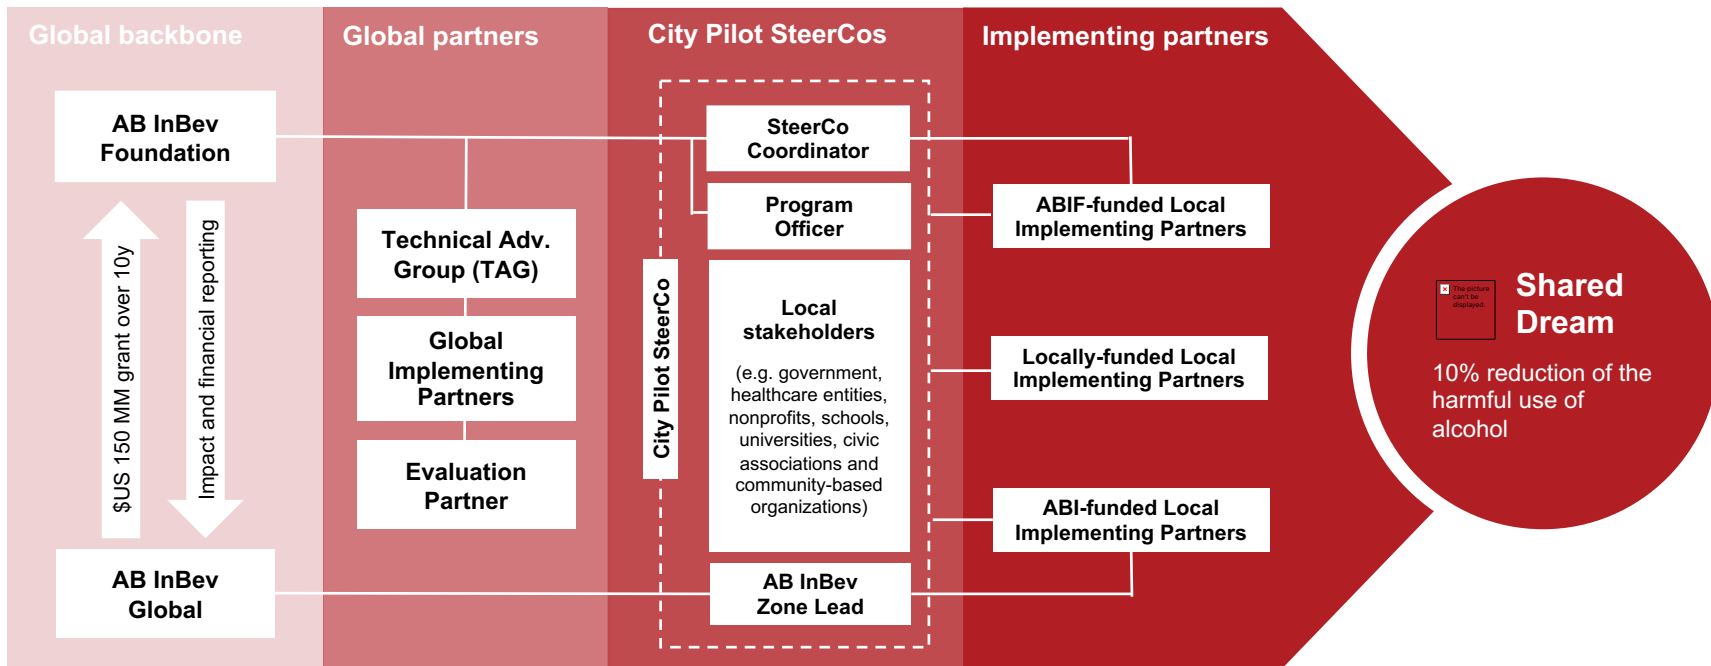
Global backbone

Global partners

City Pilot SteerCos

Implementing partners

AB InBev Foundation

$US 150 MM grant over 10y

Impact and financial reporting

AB InBev Global

Technical Adv. Group (TAG)

Global Implementing Partners

Evaluation Partner

City Pilot SteerCo

SteerCo Coordinator

Program Officer

Local stakeholders

(e.g. government, healthcare entities, nonprofits, schools, universities, civic associations and community-based organizations)

AB InBev Zone Lead

ABIF-funded Local Implementing Partners

Locally-funded Local Implementing Partners

ABI-funded Local Implementing Partners

The picture can't be displayed.

Shared Dream

10% reduction of the harmful use of alcohol